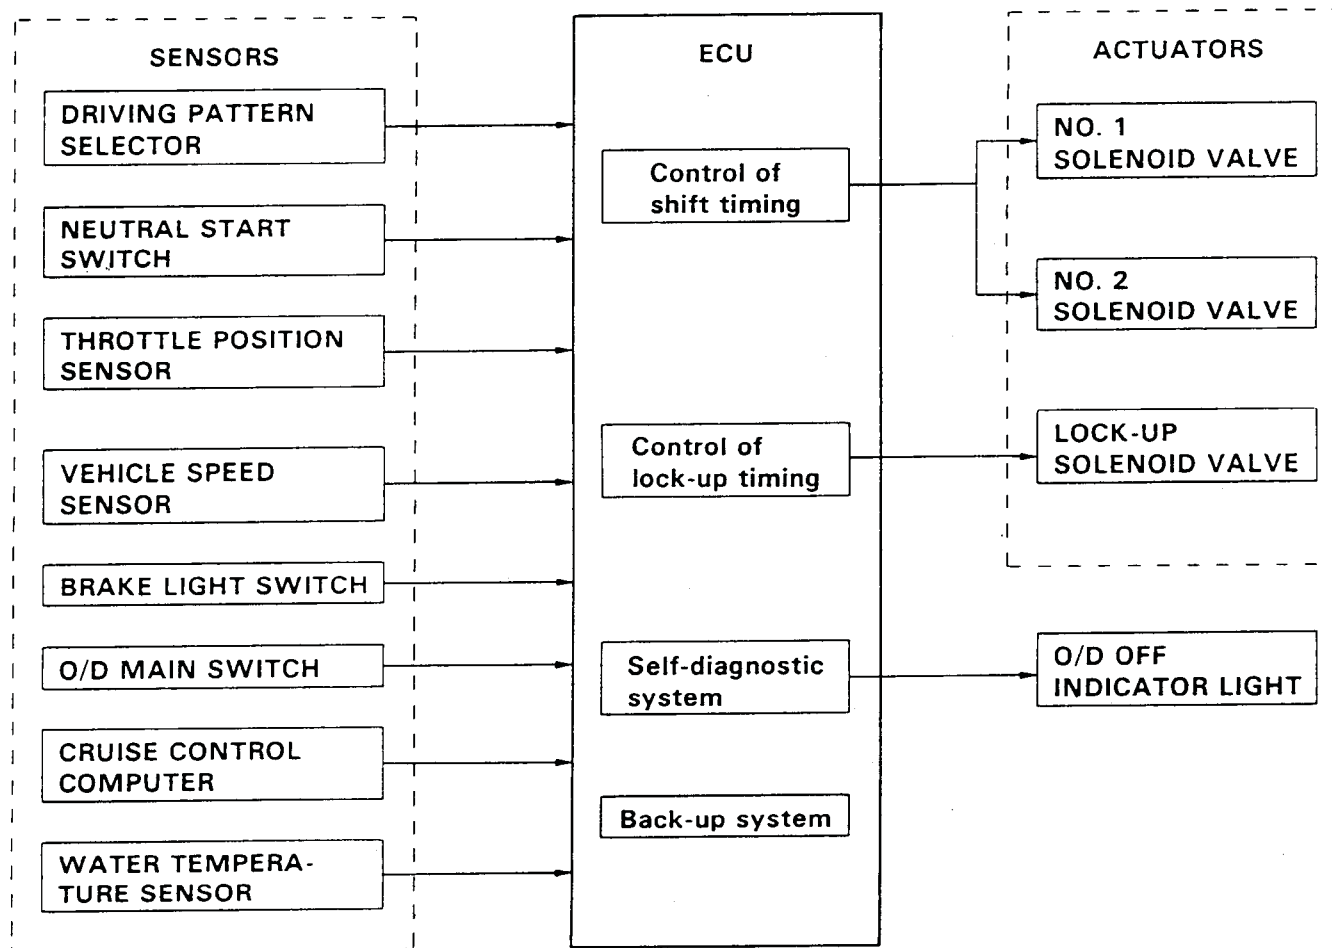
SENSORS

DRIVING PATTERN SELECTOR

NEUTRAL START SWITCH

THROTTLE POSITION SENSOR

VEHICLE SPEED SENSOR

BRAKE LIGHT SWITCH

O/D MAIN SWITCH

CRUISE CONTROL COMPUTER

WATER TEMPERATURE SENSOR

ECU

Control of shift timing

Control of lock-up timing

Self-diagnostic system

Back-up system

ACTUATORS

NO. 1 SOLENOID VALVE

NO. 2 SOLENOID VALVE

LOCK-UP SOLENOID VALVE

O/D OFF INDICATOR LIGHT